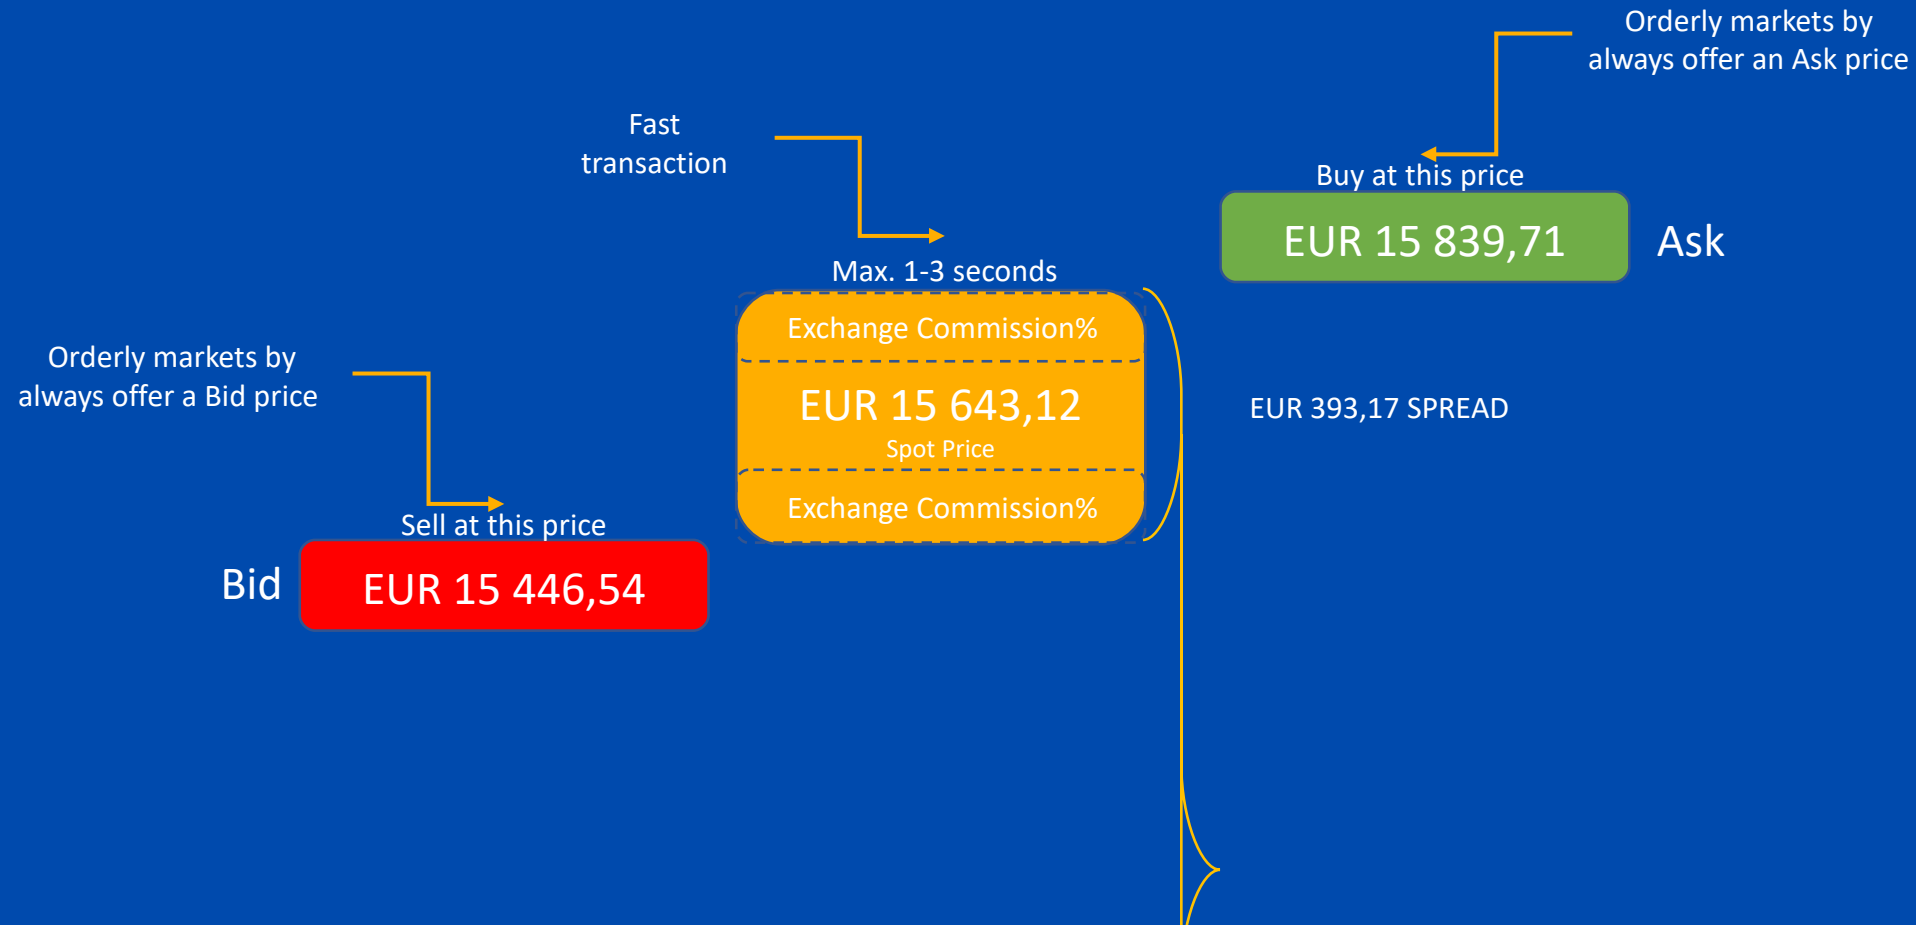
Orderly markets by always offer an Ask price

Fast transaction

Buy at this price

EUR 15 839,71

Ask

Max. 1-3 seconds

Exchange Commission%

Orderly markets by always offer a Bid price

EUR 15 643,12

Spot Price

EUR 393,17 SPREAD

Exchange Commission%

Sell at this price

Bid

EUR 15 446,54